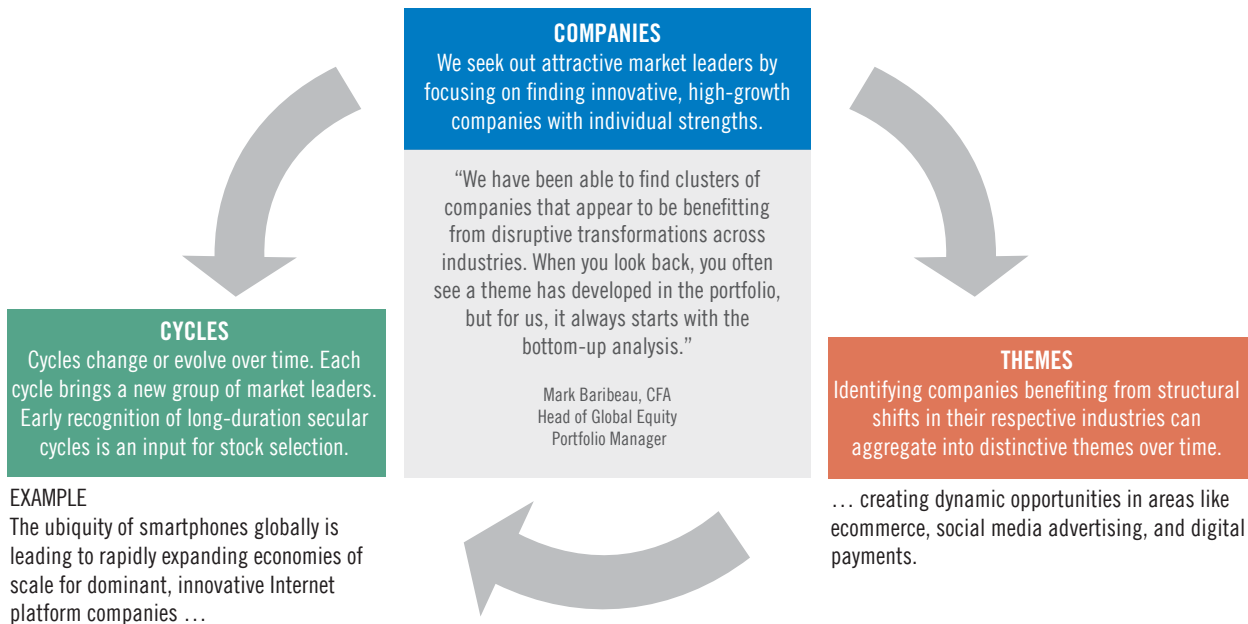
COMPANIES
We seek out attractive market leaders by focusing on finding innovative, high-growth companies with individual strengths.

“We have been able to find clusters of companies that appear to be benefitting from disruptive transformations across industries. When you look back, you often see a theme has developed in the portfolio, but for us, it always starts with the bottom-up analysis.”

Mark Baribeau, CFA
Head of Global Equity
Portfolio Manager

CYCLES
Cycles change or evolve over time. Each cycle brings a new group of market leaders. Early recognition of long-duration secular cycles is an input for stock selection.

EXAMPLE
The ubiquity of smartphones globally is leading to rapidly expanding economies of scale for dominant, innovative Internet platform companies …

THEMES
Identifying companies benefiting from structural shifts in their respective industries can aggregate into distinctive themes over time.

… creating dynamic opportunities in areas like ecommerce, social media advertising, and digital payments.